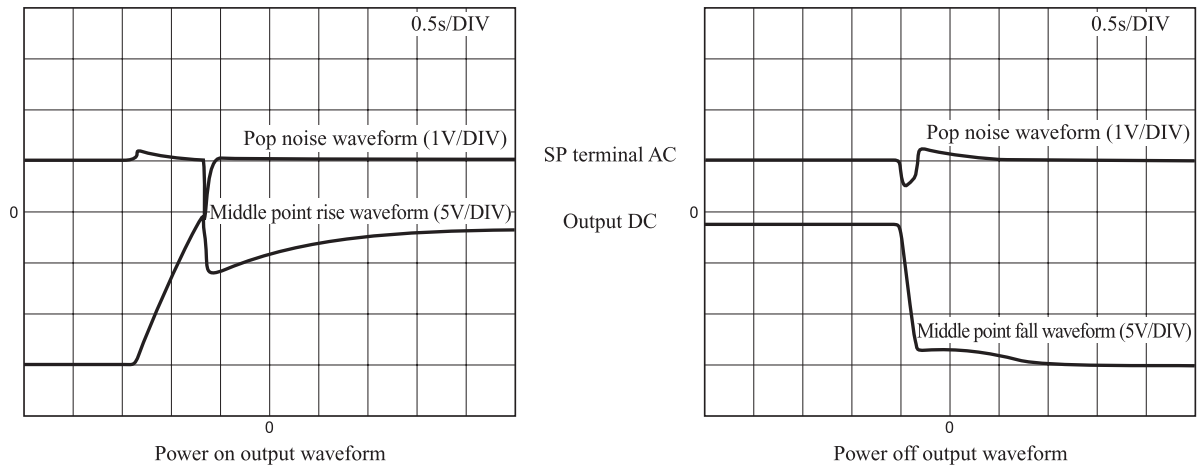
0.5s/DIV

Pop noise waveform (1V/DIV)

0

Middle point rise waveform (5V/DIV)

0

Power on output waveform

SP terminal AC

Output DC

0.5s/DIV

Pop noise waveform (1V/DIV)

0

Middle point fall waveform (5V/DIV)

0

Power off output waveform